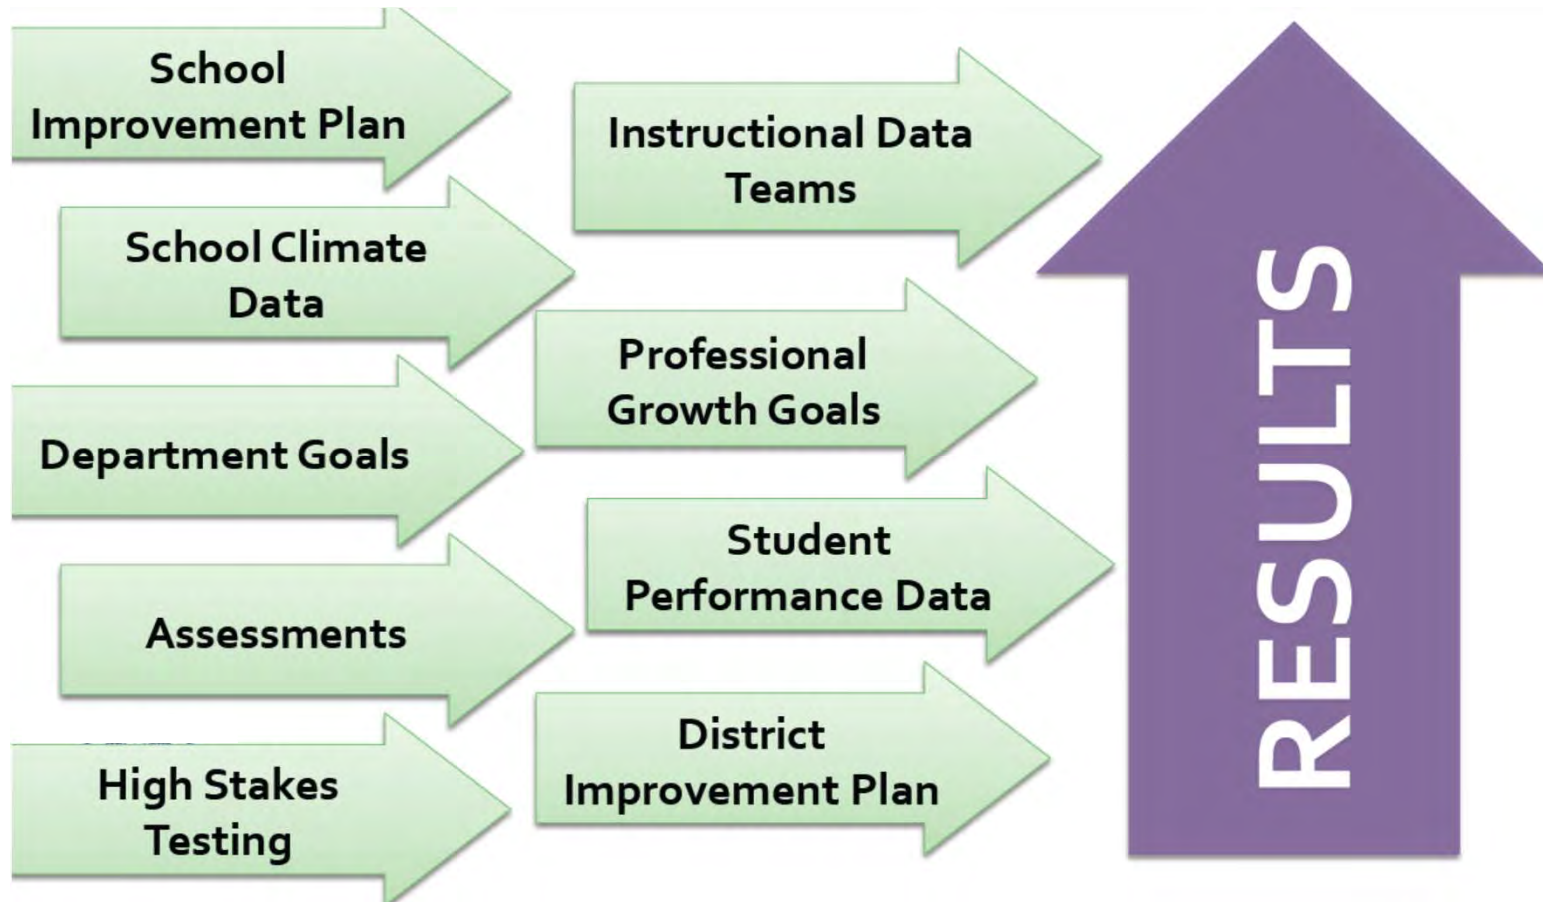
School Improvement Plan

Instructional Data Teams

School Climate Data

Professional Growth Goals

Department Goals

Student Performance Data

Assessments

District Improvement Plan

High Stakes Testing

RESULTS